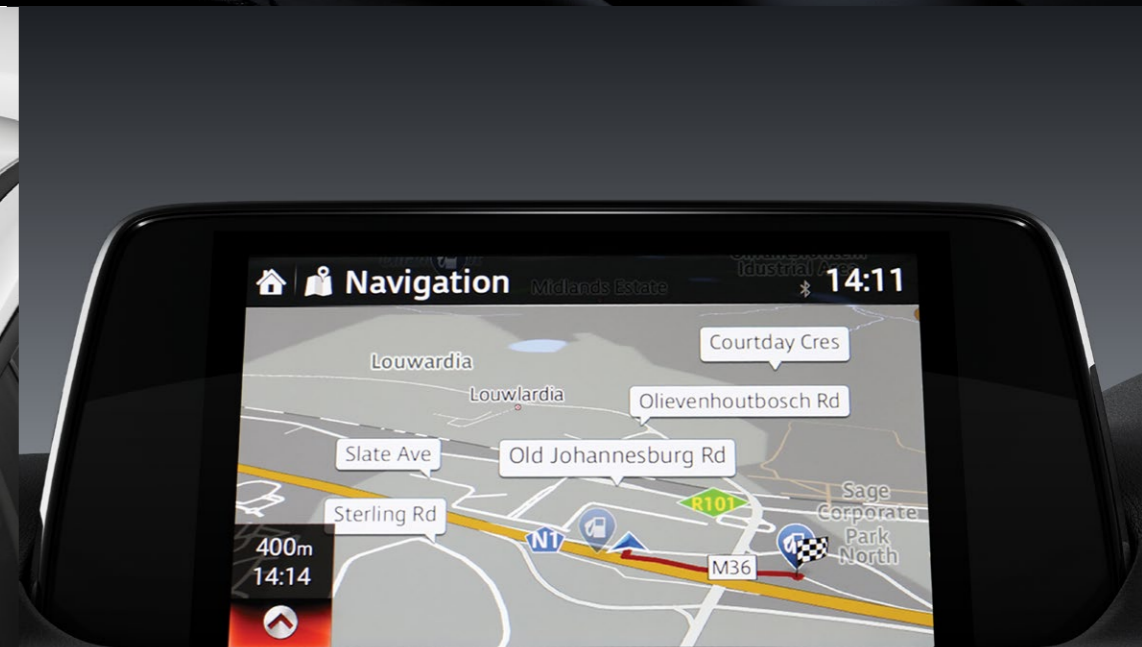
Navigation

Midlands Estate

Industrial A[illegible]

14:11

Courtday Cres

Louwardia

Louwlardia

Olievenhoutbosch Rd

Slate Ave

Old Johannesburg Rd

R101

Sage Corporate Park North

Sterling Rd

N1

400m

14:14

M36